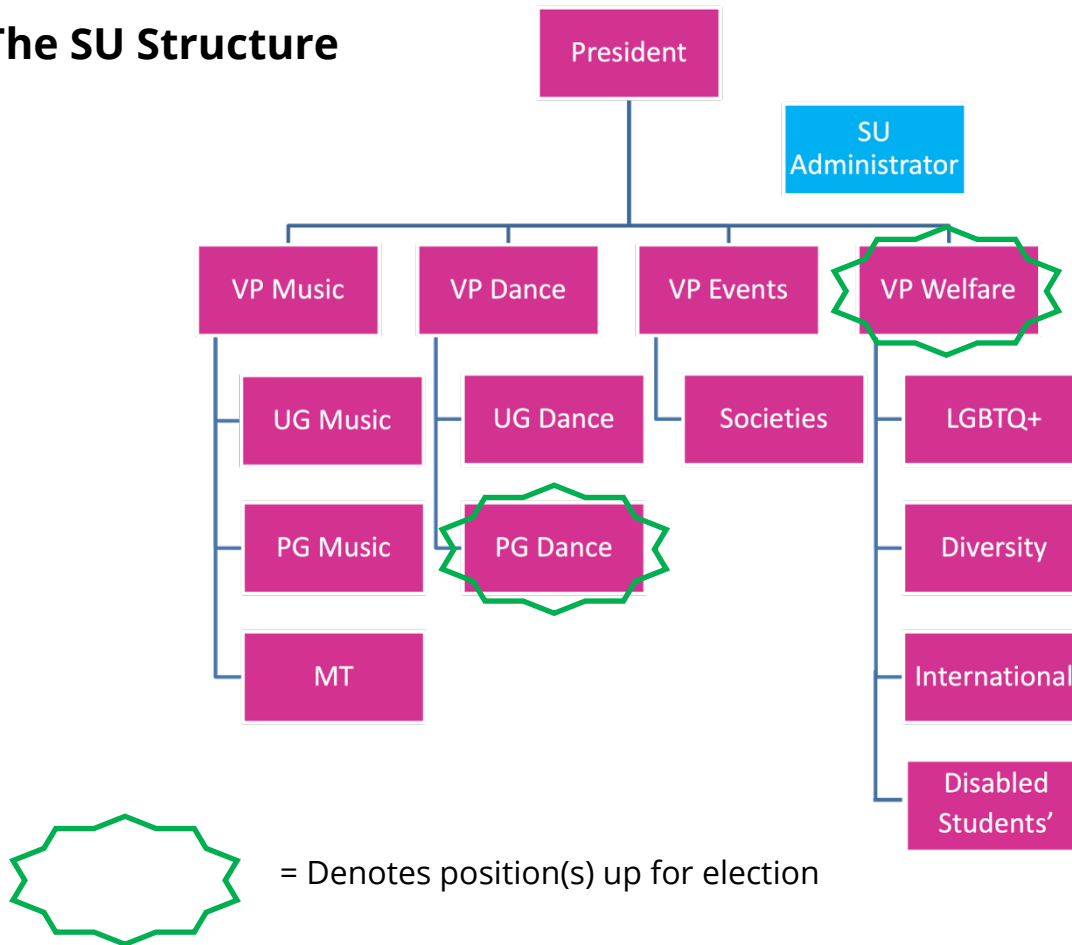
he SU Structure

President

SU Administrator

VP Music

UG Music

PG Music

MT

VP Dance

UG Dance

PG Dance

VP Events

Societies

VP Welfare

LGBTQ+

Diversity

International

Disabled Students'

= Denotes position(s) up for election